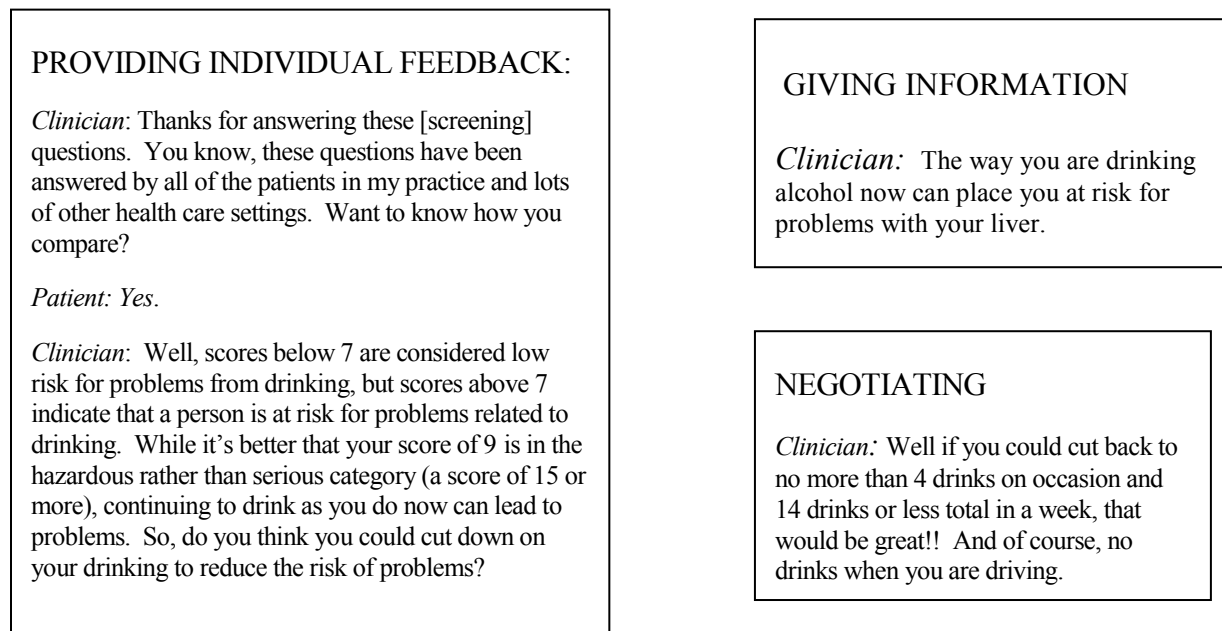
PROVIDING INDIVIDUAL FEEDBACK:

*Clinician*: Thanks for answering these [screening] questions. You know, these questions have been answered by all of the patients in my practice and lots of other health care settings. Want to know how you compare?

*Patient: Yes*.

*Clinician*: Well, scores below 7 are considered low risk for problems from drinking, but scores above 7 indicate that a person is at risk for problems related to drinking. While it's better that your score of 9 is in the hazardous rather than serious category (a score of 15 or more), continuing to drink as you do now can lead to problems. So, do you think you could cut down on your drinking to reduce the risk of problems?

GIVING INFORMATION

*Clinician:* The way you are drinking alcohol now can place you at risk for problems with your liver.

NEGOTIATING

*Clinician:* Well if you could cut back to no more than 4 drinks on occasion and 14 drinks or less total in a week, that would be great!! And of course, no drinks when you are driving.